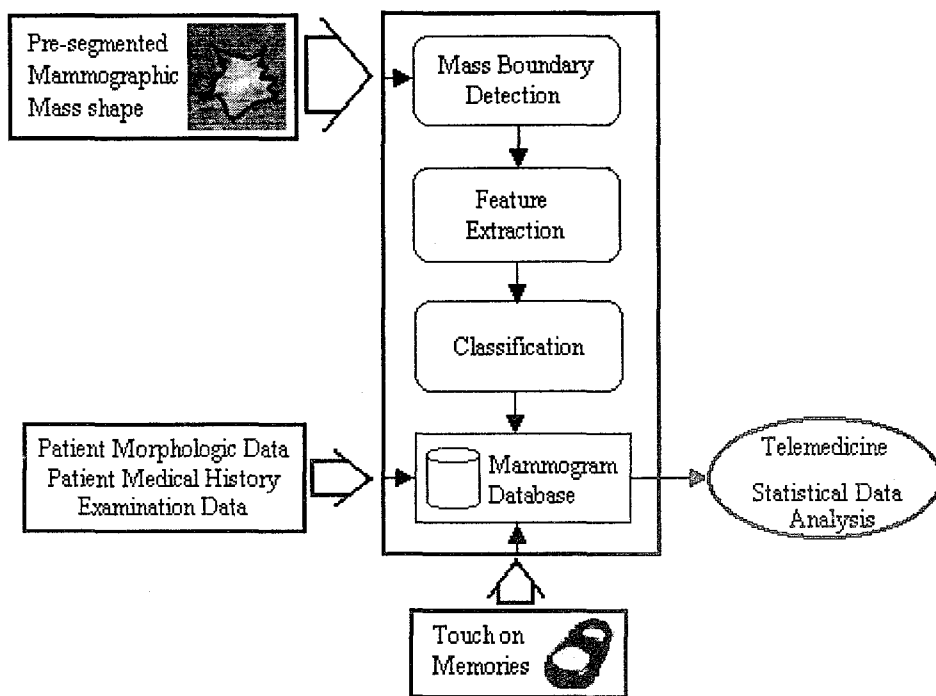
Pre-segmented Mammographic Mass shape

Mass Boundary Detection

Feature Extraction

Classification

Patient Morphologic Data
Patient Medical History
Examination Data

Mammogram Database

Telemedicine

Statistical Data Analysis

Touch on Memories